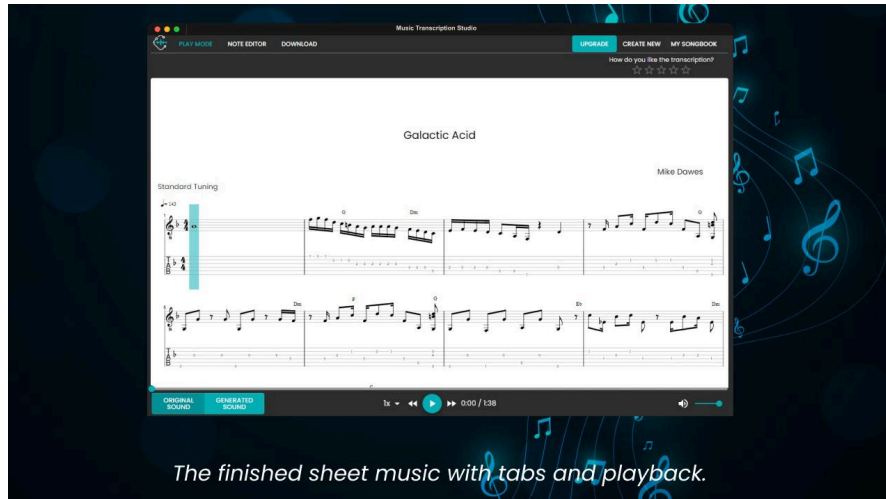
Music Transcription Studio

PLAY MODE NOTE EDITOR DOWNLOAD

UPGRADE CREATE NEW MY SONGBOOK

How do you like the transcription?

Galactic Acid

Mike Dawes

Standard Tuning

$♩= 143$

G Dm

Dm F G

Eb Dm

ORIGINAL SOUND

GENERATED SOUND

1x

0:00 / 1:38

The finished sheet music with tabs and playback.